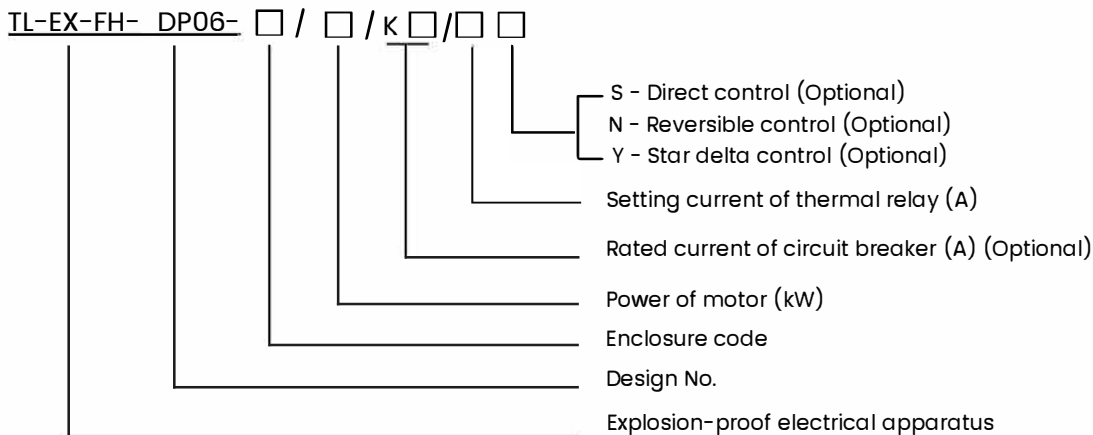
TL-EX-FH- DP06- □ / □ / K □/□ □

S - Direct control (Optional)
N - Reversible control (Optional)
Y - Star delta control (Optional)

Setting current of thermal relay (A)

Rated current of circuit breaker (A) (Optional)

Power of motor (kW)

Enclosure code

Design No.

Explosion-proof electrical apparatus